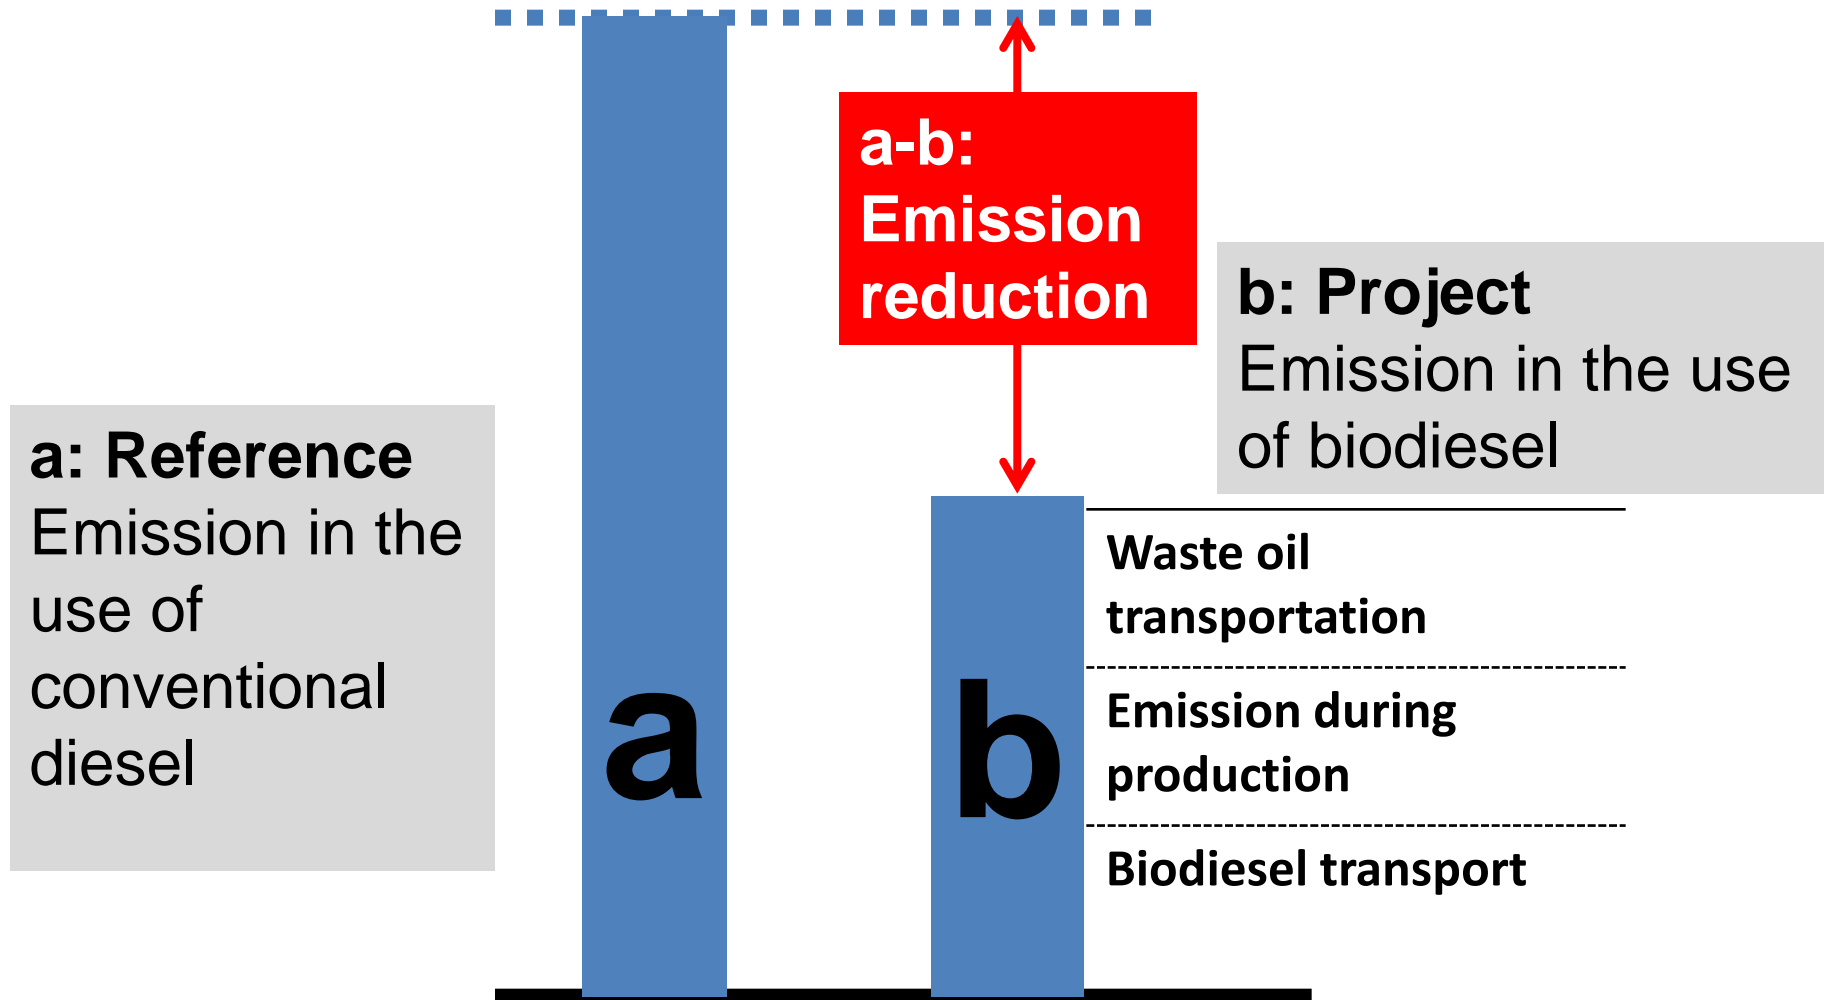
a-b:
Emission reduction

b: Project
Emission in the use of biodiesel

a: Reference
Emission in the use of conventional diesel

a

b

Waste oil transportation

Emission during production

Biodiesel transport